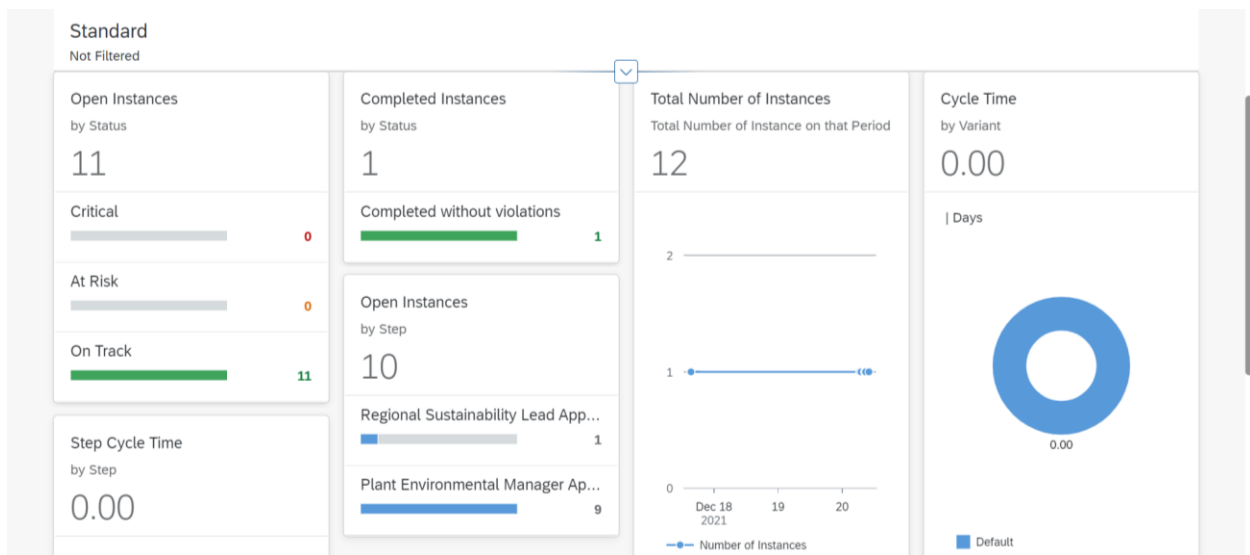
Standard
Not Filtered

Open Instances
by Status
11
Critical
0
At Risk
0
On Track
11

Step Cycle Time
by Step
0.00

Completed Instances
by Status
1
Completed without violations
1

Open Instances
by Step
10
Regional Sustainability Lead App...
1
Plant Environmental Manager Ap...
9

Total Number of Instances
Total Number of Instance on that Period
12
2
1
0
Dec 18
2021
19
20
Number of Instances

Cycle Time
by Variant
0.00
| Days
0.00
Default